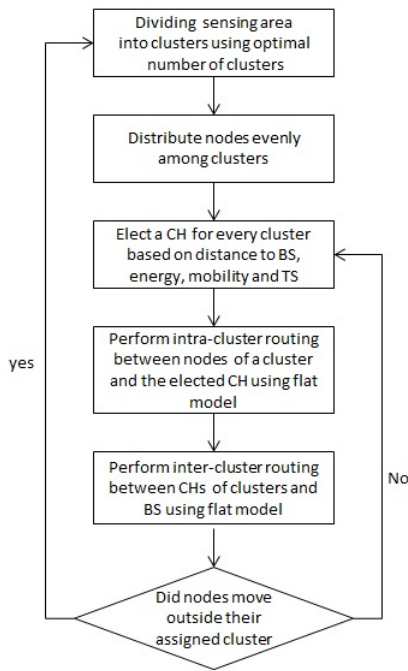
Dividing sensing area into clusters using optimal number of clusters

Distribute nodes evenly among clusters

Elect a CH for every cluster based on distance to BS, energy, mobility and TS

Perform intra-cluster routing between nodes of a cluster and the elected CH using flat model

Perform inter-cluster routing between CHs of clusters and BS using flat model

Did nodes move outside their assigned cluster

yes

No